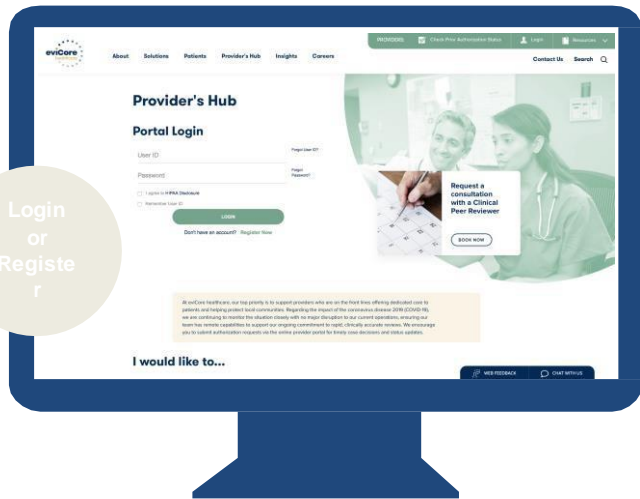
eviCore healthcare

About Solutions Patients Provider's Hub Insights Careers

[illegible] Check Prior Authorization Status Login Resources

Contact Us Search

Provider's Hub

Portal Login

User ID

Forgot User ID?

Password

Forgot Password?

I agree to HIPAA Disclosure

Remember User ID

LOGIN

Don't have an account? Register Now

Request a consultation with a Clinical Peer Reviewer

BOOK NOW

Login or Register

At eviCore healthcare, our top priority is to support providers who are on the front lines offering dedicated care to patients and helping protect local communities. Regarding the impact of the coronavirus disease 2019 (COVID-19), we are continuing to monitor the situation closely with no major disruption to our current operations, ensuring our team has remote capabilities to support our ongoing commitment to rapid, clinically accurate reviews. We encourage you to submit authorization requests via the online provider portal for timely case decisions and status updates.

I would like to...

WEB FEEDBACK

CHAT WITH US